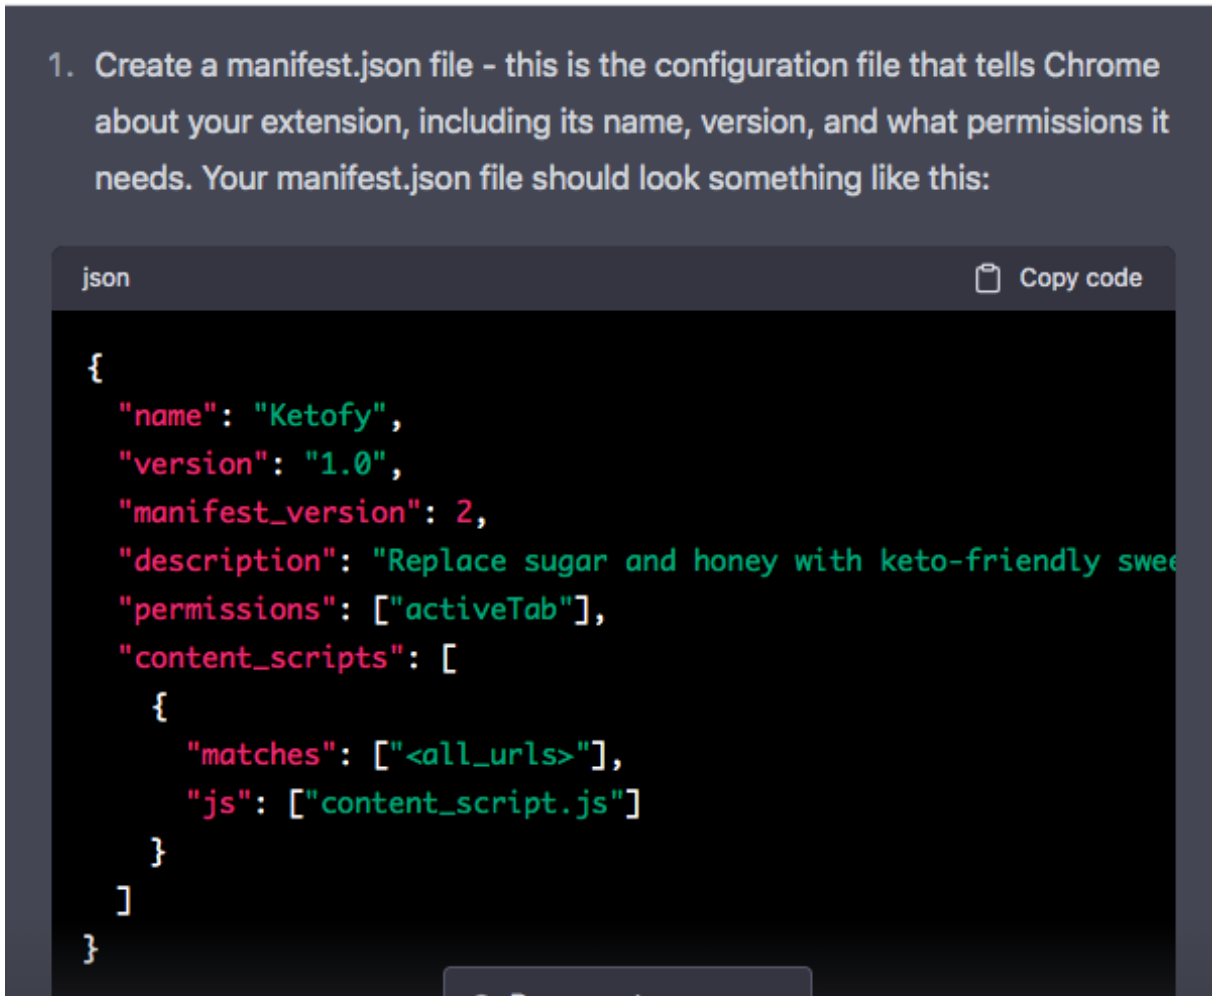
1. Create a manifest.json file - this is the configuration file that tells Chrome about your extension, including its name, version, and what permissions it needs. Your manifest.json file should look something like this:

json

Copy code

```
{
  "name": "Ketofy",
  "version": "1.0",
  "manifest_version": 2,
  "description": "Replace sugar and honey with keto-friendly swee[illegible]
  "permissions": ["activeTab"],
  "content_scripts": [
    {
      "matches": ["<all_urls>"],
      "js": ["content_script.js"]
    }
  ]
}
```

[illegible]